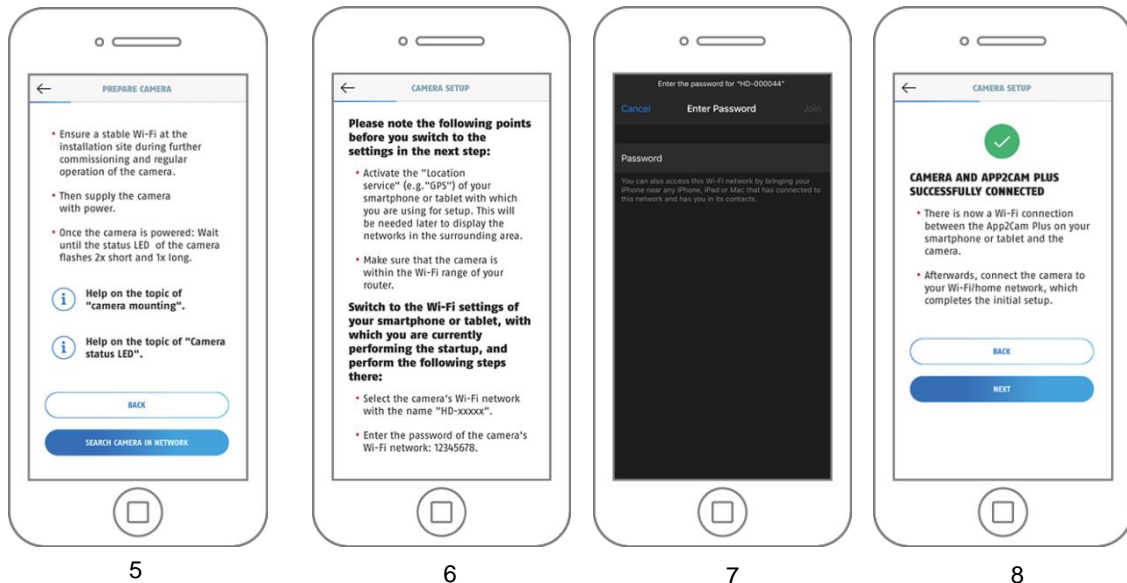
PREPARE CAMERA

• Ensure a stable Wi-Fi at the installation site during further commissioning and regular operation of the camera.

• Then supply the camera with power.

• Once the camera is powered: Wait until the status LED of the camera flashes 2x short and 1x long.

Help on the topic of "camera mounting".

Help on the topic of "Camera status LED".

BACK

SEARCH CAMERA IN NETWORK

5

CAMERA SETUP

Please note the following points before you switch to the settings in the next step:

• Activate the "Location service" (e.g."GPS") of your smartphone or tablet with which you are using for setup. This will be needed later to display the networks in the surrounding area.

• Make sure that the camera is within the Wi-Fi range of your router.

Switch to the Wi-Fi settings of your smartphone or tablet, with which you are currently performing the startup, and perform the following steps there:

• Select the camera's Wi-Fi network with the name "HD-xxxxx".

• Enter the password of the camera's Wi-Fi network: 12345678.

6

Enter the password for "HD-000044"

Cancel Enter Password Join

Password

You can also access this Wi-Fi network by bringing your iPhone near any iPhone, iPad or Mac that has connected to this network and has you in its contacts.

7

CAMERA SETUP

CAMERA AND APP2CAM PLUS SUCCESSFULLY CONNECTED

• There is now a Wi-Fi connection between the App2Cam Plus on your smartphone or tablet and the camera.

• Afterwards, connect the camera to your Wi-Fi/home network, which completes the initial setup.

BACK

NEXT

8